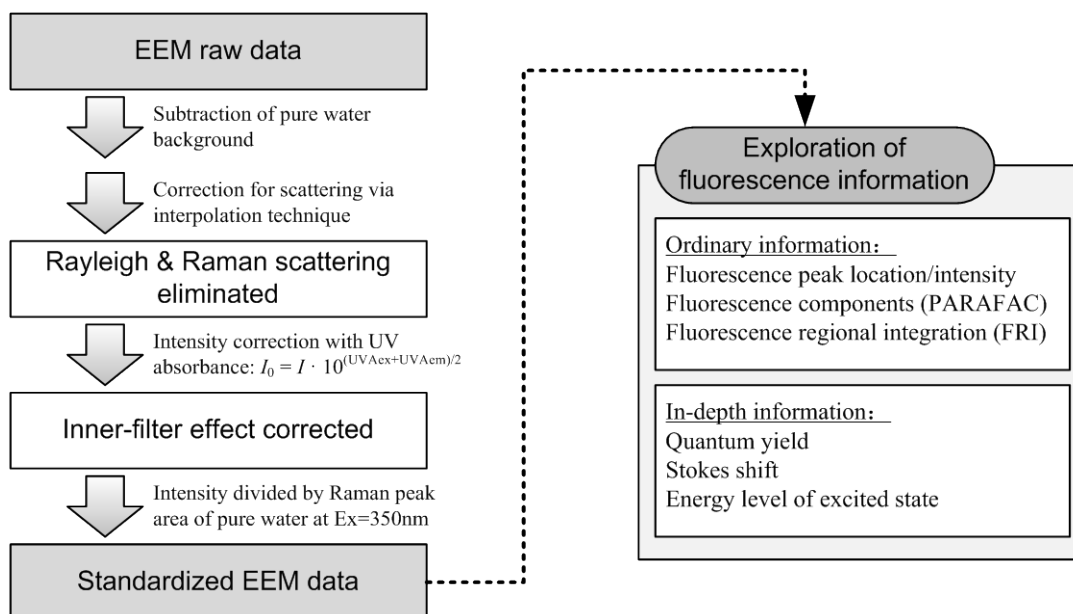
EEM raw data

Subtraction of pure water background

Correction for scattering via interpolation technique

Rayleigh & Raman scattering eliminated

Intensity correction with UV absorbance: $I_0 = I \cdot 10^{(\mathrm{UVAex+UVAem})/2}$

Inner-filter effect corrected

Intensity divided by Raman peak area of pure water at Ex=350nm

Standardized EEM data

Exploration of fluorescence information

Ordinary information：
Fluorescence peak location/intensity
Fluorescence components (PARAFAC)
Fluorescence regional integration (FRI)

In-depth information：
Quantum yield
Stokes shift
Energy level of excited state